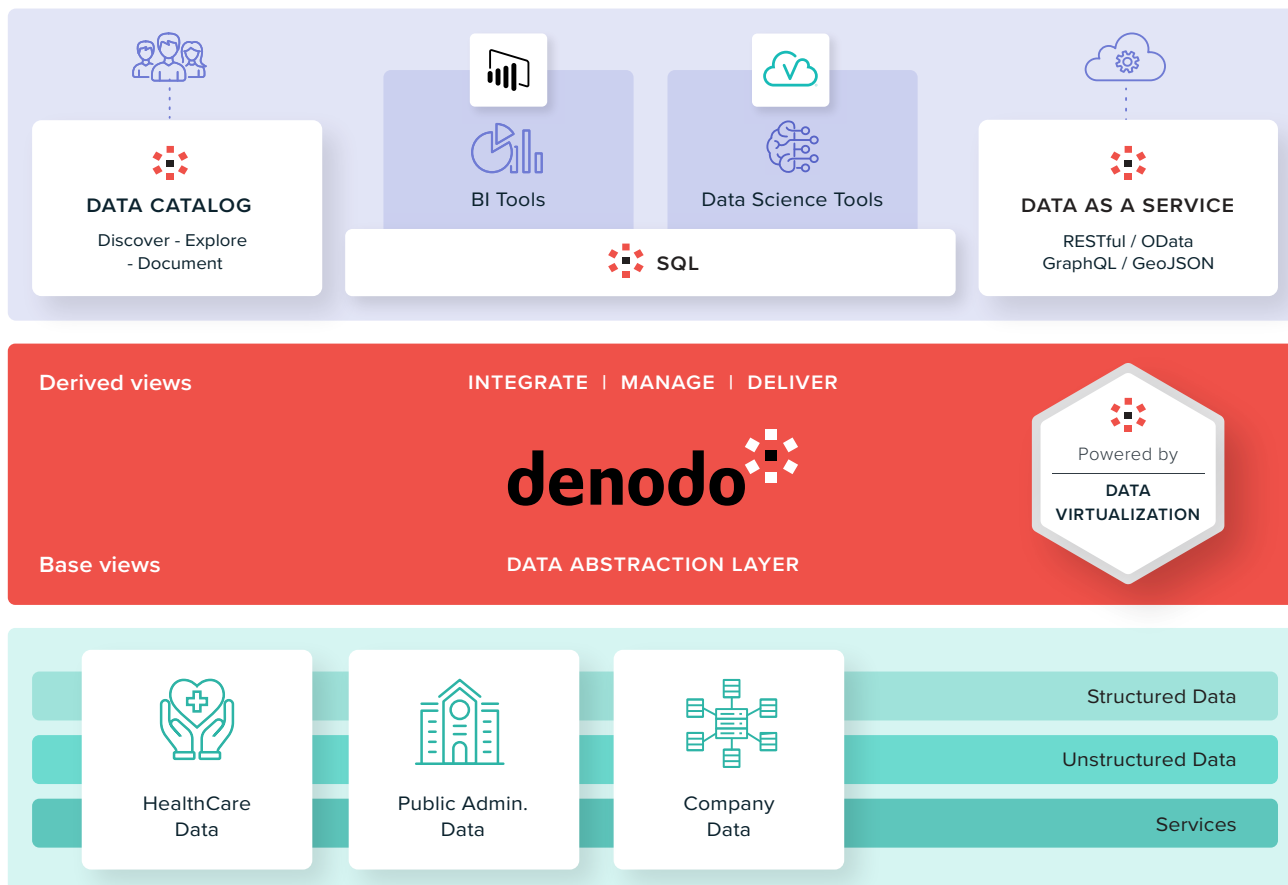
DATA CATALOG
Discover - Explore
- Document

BI Tools

Data Science Tools

SQL

DATA AS A SERVICE
RESTful / OData
GraphQL / GeoJSON

Derived views

INTEGRATE | MANAGE | DELIVER

denodo

Powered by
DATA VIRTUALIZATION

Base views

DATA ABSTRACTION LAYER

HealthCare Data

Public Admin. Data

Company Data

Structured Data

Unstructured Data

Services